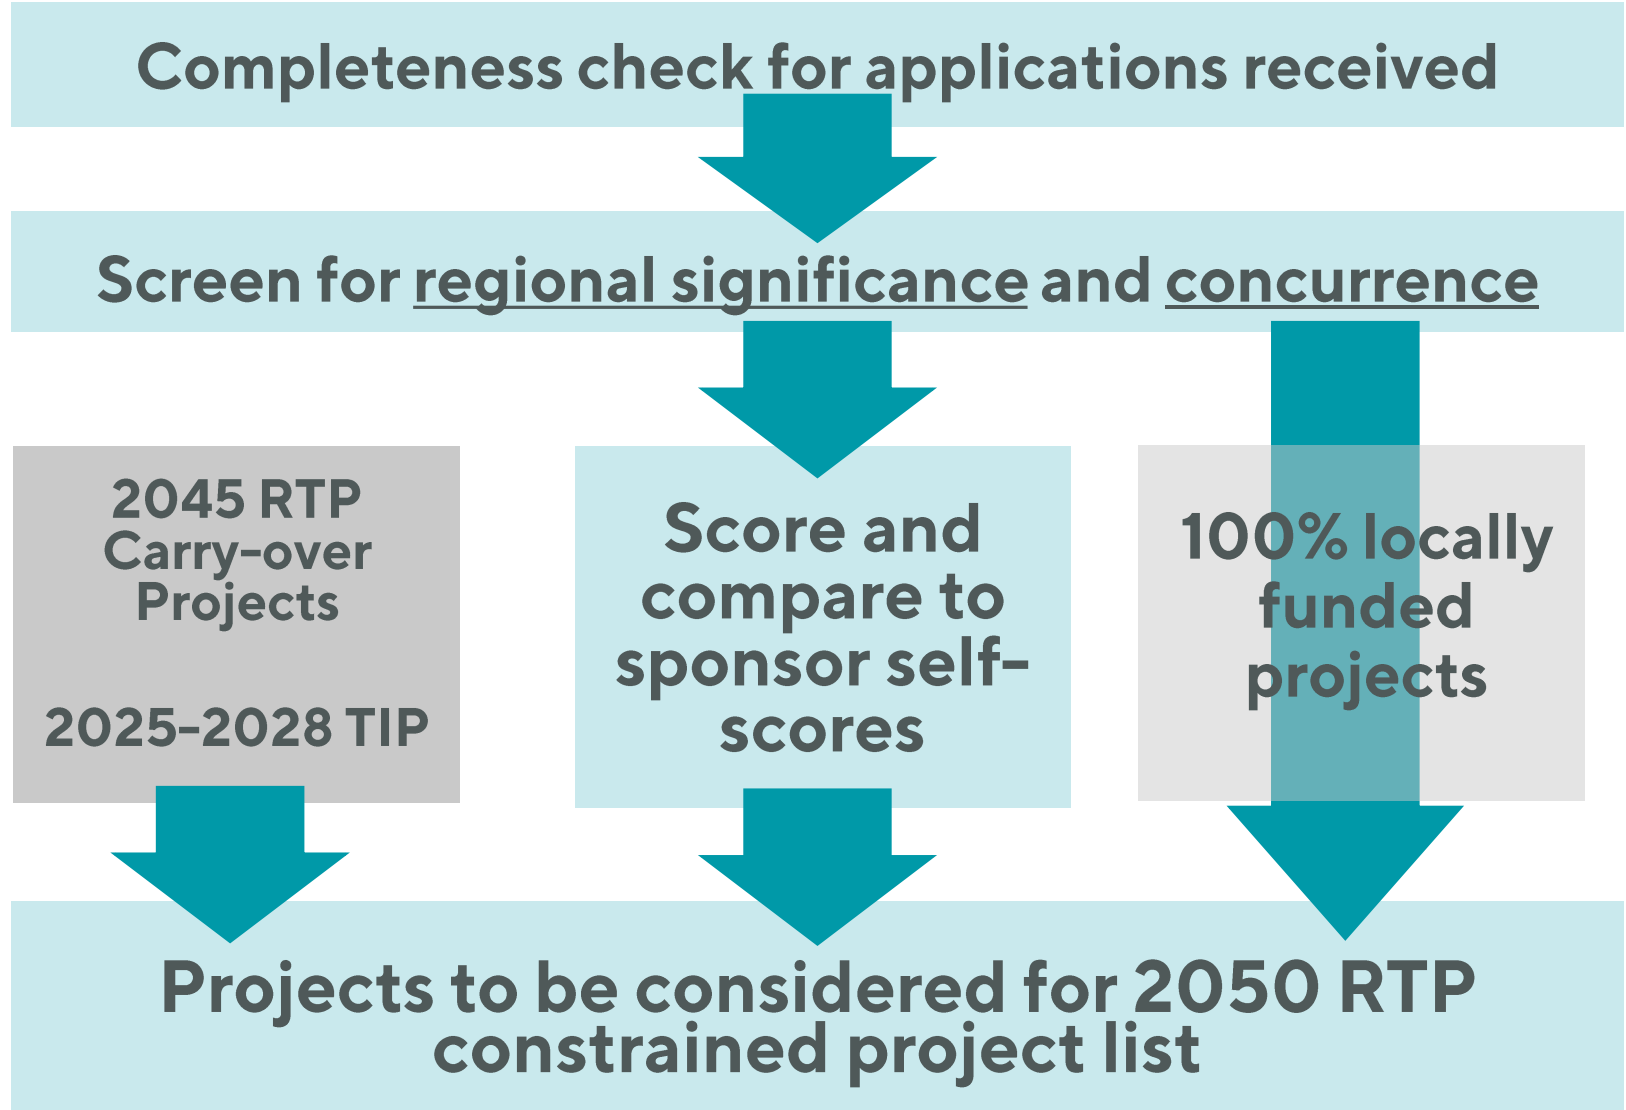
Completeness check for applications received

Screen for regional significance and concurrence

2045 RTP Carry-over Projects

2025-2028 TIP

Score and compare to sponsor self-scores

100% locally funded projects

Projects to be considered for 2050 RTP constrained project list